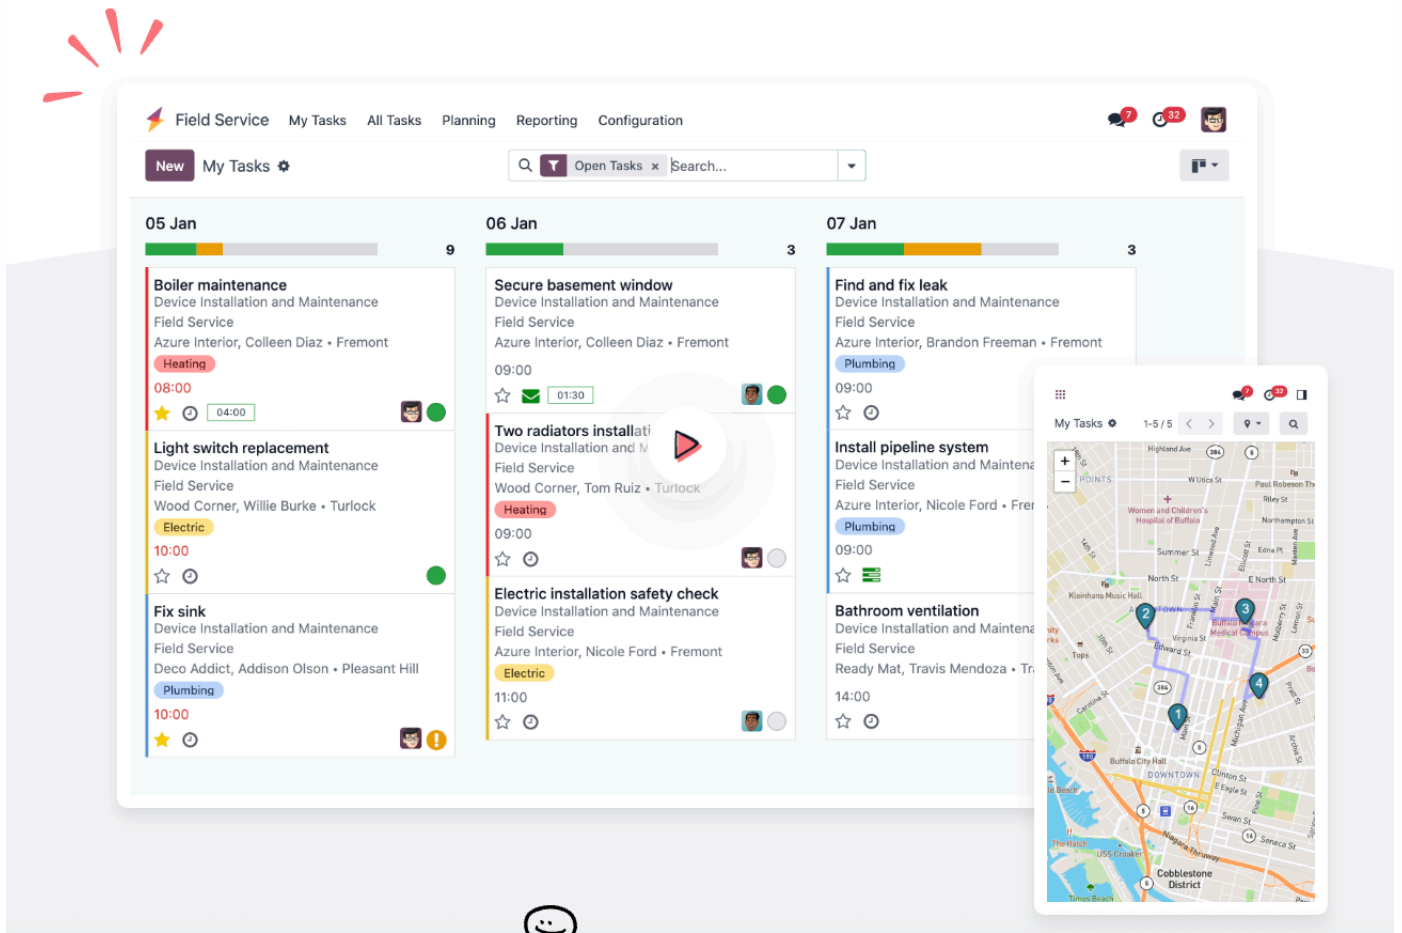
Field Service My Tasks All Tasks Planning Reporting Configuration

7 32

New My Tasks

Open Tasks × Search...

05 Jan
9

Boiler maintenance
Device Installation and Maintenance
Field Service
Azure Interior, Colleen Diaz • Fremont
Heating
08:00
04:00

Light switch replacement
Device Installation and Maintenance
Field Service
Wood Corner, Willie Burke • Turlock
Electric
10:00

Fix sink
Device Installation and Maintenance
Field Service
Deco Addict, Addison Olson • Pleasant Hill
Plumbing
10:00

06 Jan
3

Secure basement window
Device Installation and Maintenance
Field Service
Azure Interior, Colleen Diaz • Fremont
09:00
01:30

Two radiators installati
Device Installation and M
Field Service
Wood Corner, Tom Ruiz • Turlock
Heating
09:00

Electric installation safety check
Device Installation and Maintenance
Field Service
Azure Interior, Nicole Ford • Fremont
Electric
11:00

07 Jan
3

Find and fix leak
Device Installation and Maintenance
Field Service
Azure Interior, Brandon Freeman • Fremont
Plumbing
09:00

Install pipeline system
Device Installation and Maintena
Field Service
Azure Interior, Nicole Ford • Fre
Plumbing
09:00

Bathroom ventilation
Device Installation and Maintena
Field Service
Ready Mat, Travis Mendoza • Tr
14:00

My Tasks 1-5 / 5

Highland Ave
W Utica St
Paul Robeson Th
Riley St
Women and Children's Hospital of Buffalo
Northampton St
Summer St
Edna Pl
North St
E North St
Kleinhans Music Hall
TOWN
Buffalo Niagara Medical Campus
Virginia St
Edward St
Tops
Buffalo City Hall
DOWNTOWN
Clinton St
Swan St
Seneca St
USS Croaker
The Hatch
Cobblestone District
Niagara Thruway
Times Beach